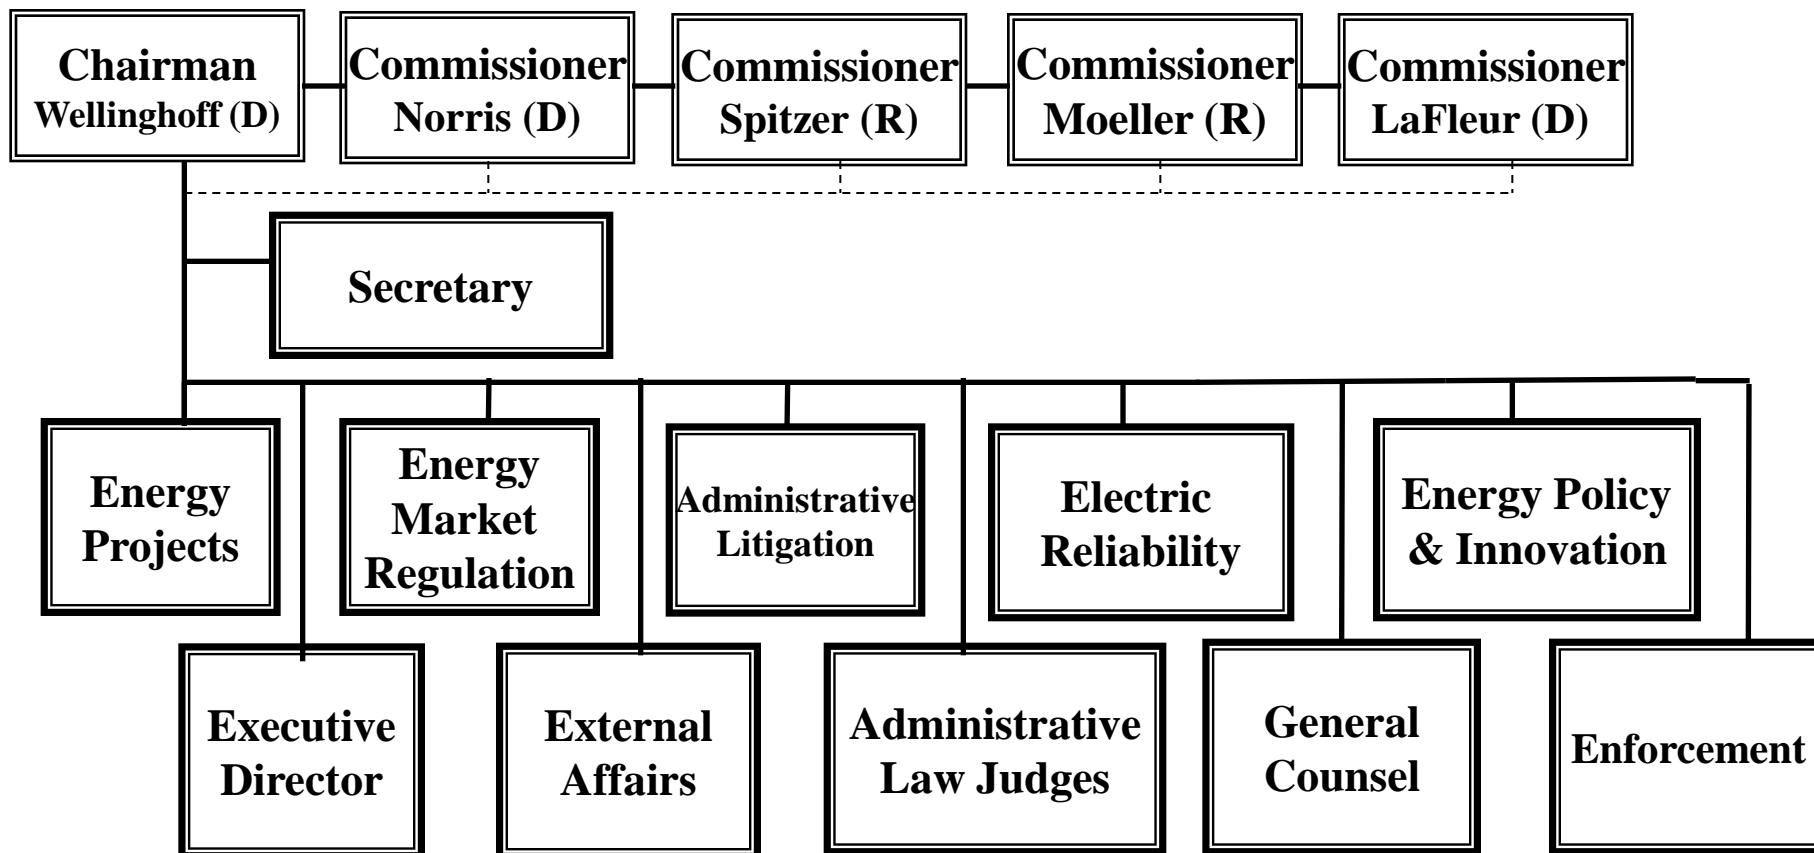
Chairman Wellinghoff (D)

Commissioner Norris (D)

Commissioner Spitzer (R)

Commissioner Moeller (R)

Commissioner LaFleur (D)

Secretary

Energy Projects

Energy Market Regulation

Administrative Litigation

Electric Reliability

Energy Policy & Innovation

Executive Director

External Affairs

Administrative Law Judges

General Counsel

Enforcement